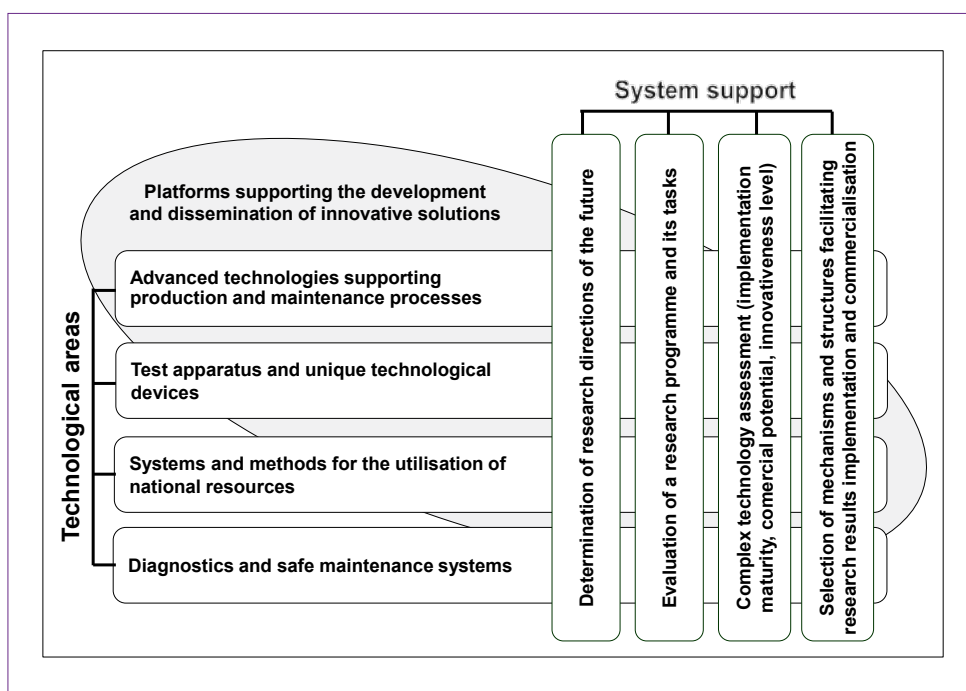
System support

Platforms supporting the development and dissemination of innovative solutions

Technological areas

Advanced technologies supporting production and maintenance processes

Test apparatus and unique technological devices

Systems and methods for the utilisation of national resources

Diagnostics and safe maintenance systems

Determination of research directions of the future

Evaluation of a research programme and its tasks

Complex technology assessment (implementation maturity, comercial potential, innovativeness level)

Selection of mechanisms and structures facilitating research results implementation and commercialisation